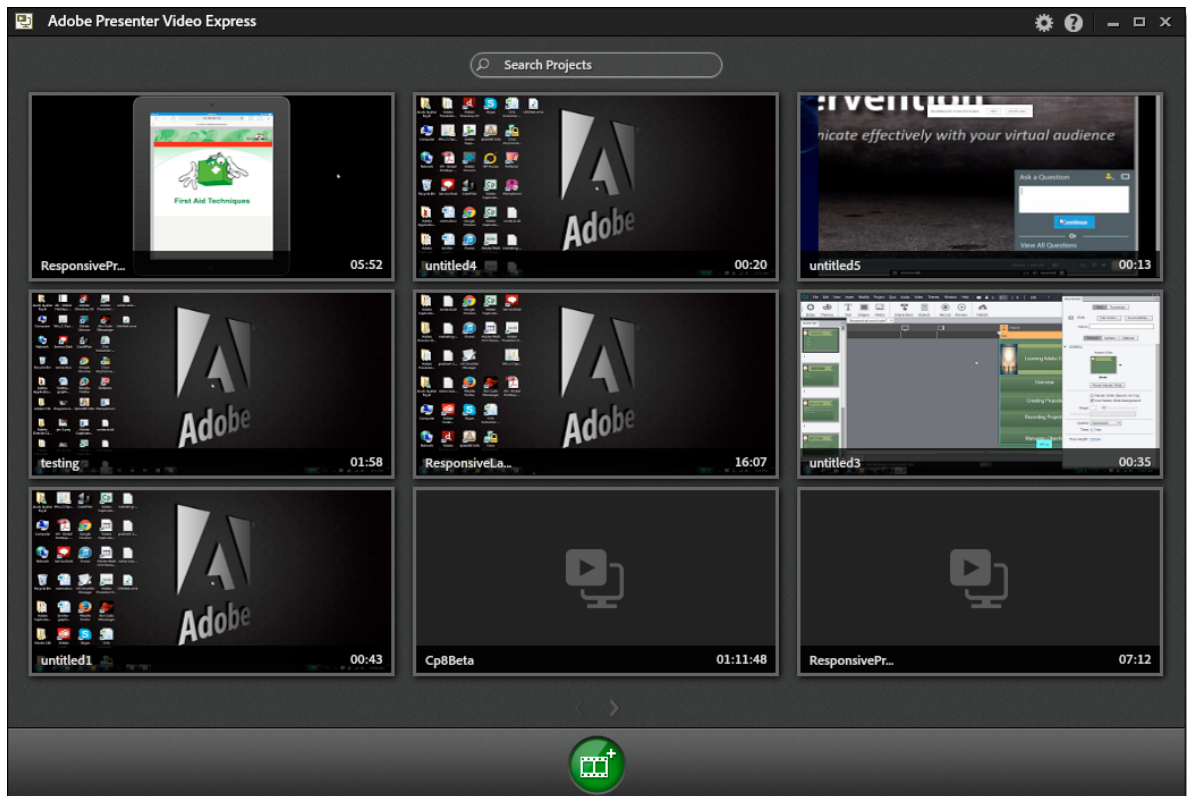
Adobe Presenter Video Express

Search Projects

First Aid Techniques

ResponsivePr... 05:52

Adobe

untitled4 00:20

ervention

nicate effectively with your virtual audience

Ask a Question

Continue

Or

View All Questions

untitled5 00:13

Adobe

testing 01:58

Adobe

ResponsiveLa... 16:07

Overview

Creating Projects

Recording Projects

untitled3 00:35

Adobe

untitled1 00:43

Cp8Beta 01:11:48

ResponsivePr... 07:12